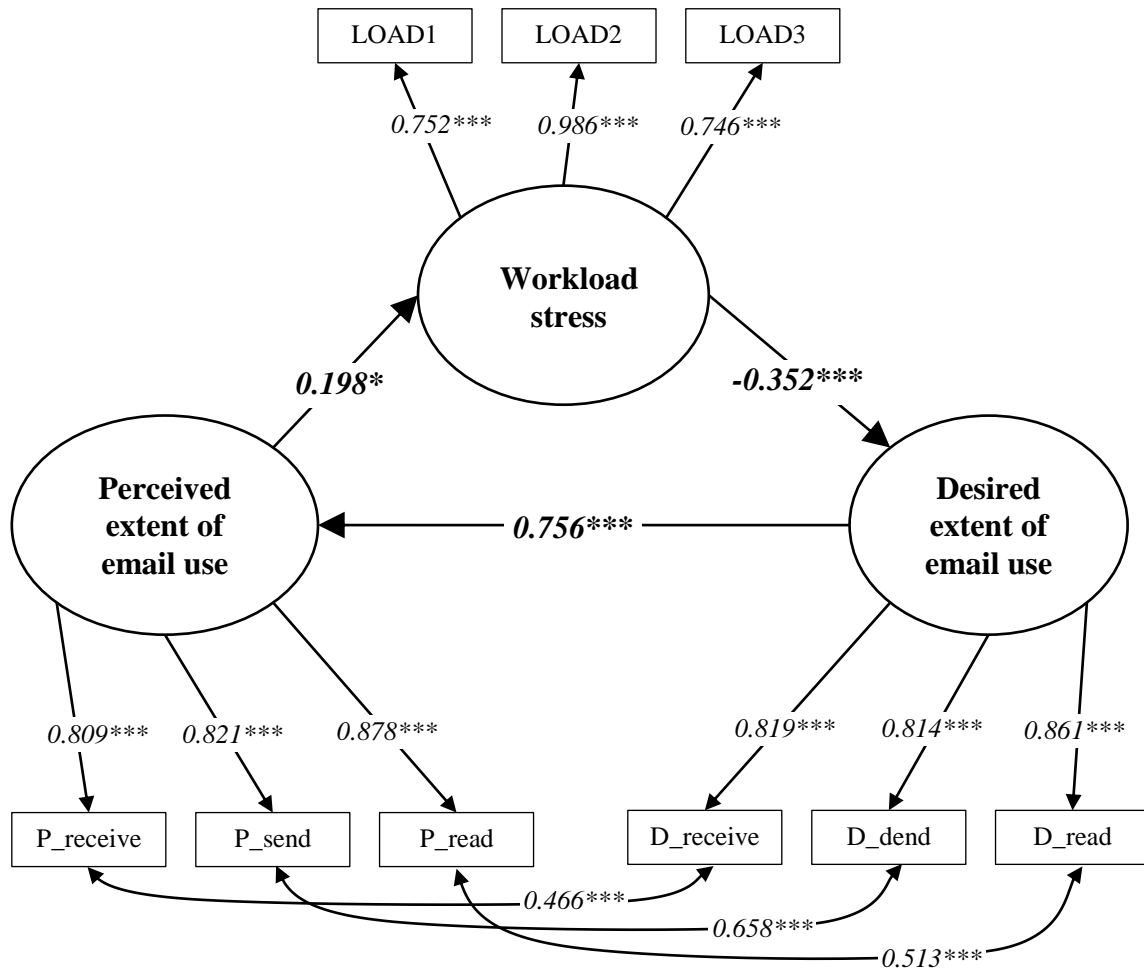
LOAD1
LOAD2
LOAD3

0.752***
0.986***
0.746***

Workload stress

0.198*
-0.352***

Perceived extent of email use

0.756***

Desired extent of email use

0.809***
0.821***
0.878***
0.819***
0.814***
0.861***

P_receive
P_send
P_read
D_receive
D_dend
D_read

0.466***
0.658***
0.513***